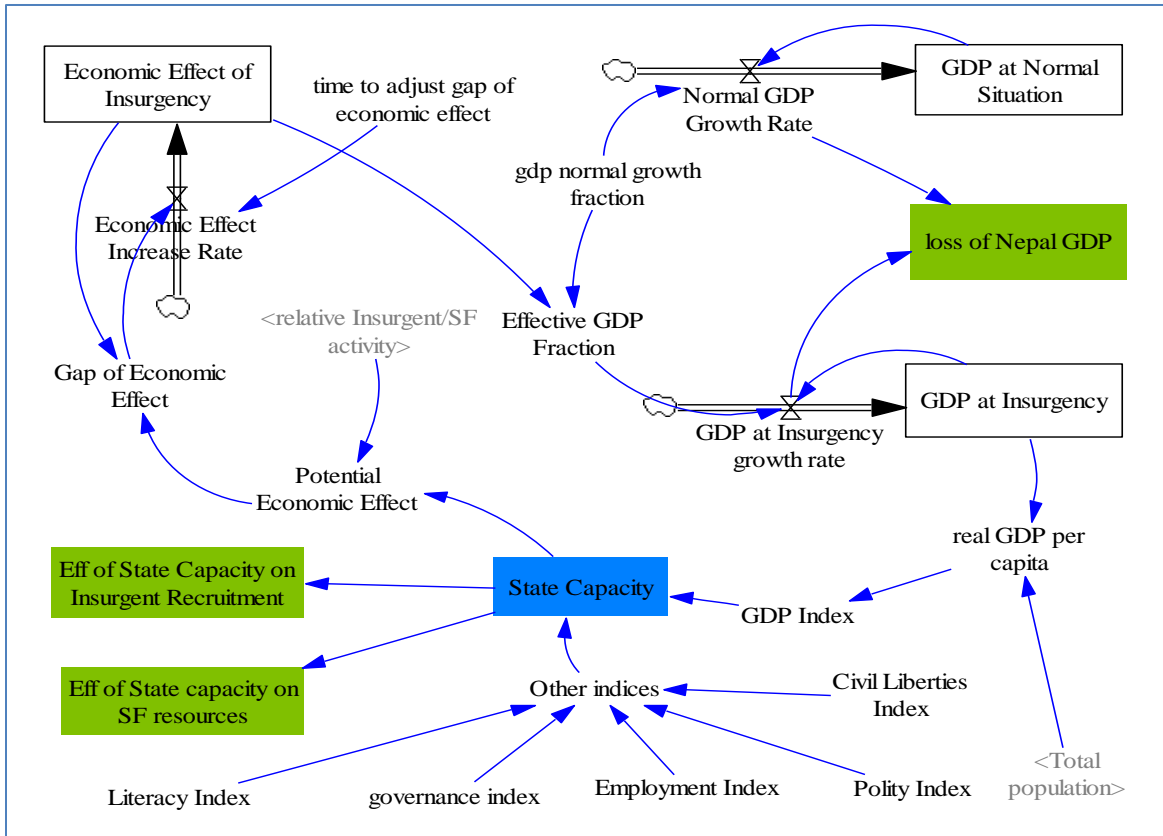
Economic Effect of Insurgency

time to adjust gap of economic effect

GDP at Normal Situation

Normal GDP Growth Rate

gdp normal growth fraction

Economic Effect Increase Rate

loss of Nepal GDP

<relative Insurgent/SF activity>

Effective GDP Fraction

Gap of Economic Effect

GDP at Insurgency

GDP at Insurgency growth rate

Potential Economic Effect

real GDP per capita

Eff of State Capacity on Insurgent Recruitment

State Capacity

GDP Index

Eff of State capacity on SF resources

Other indices

Civil Liberties Index

Literacy Index

governance index

Employment Index

Polity Index

<Total population>